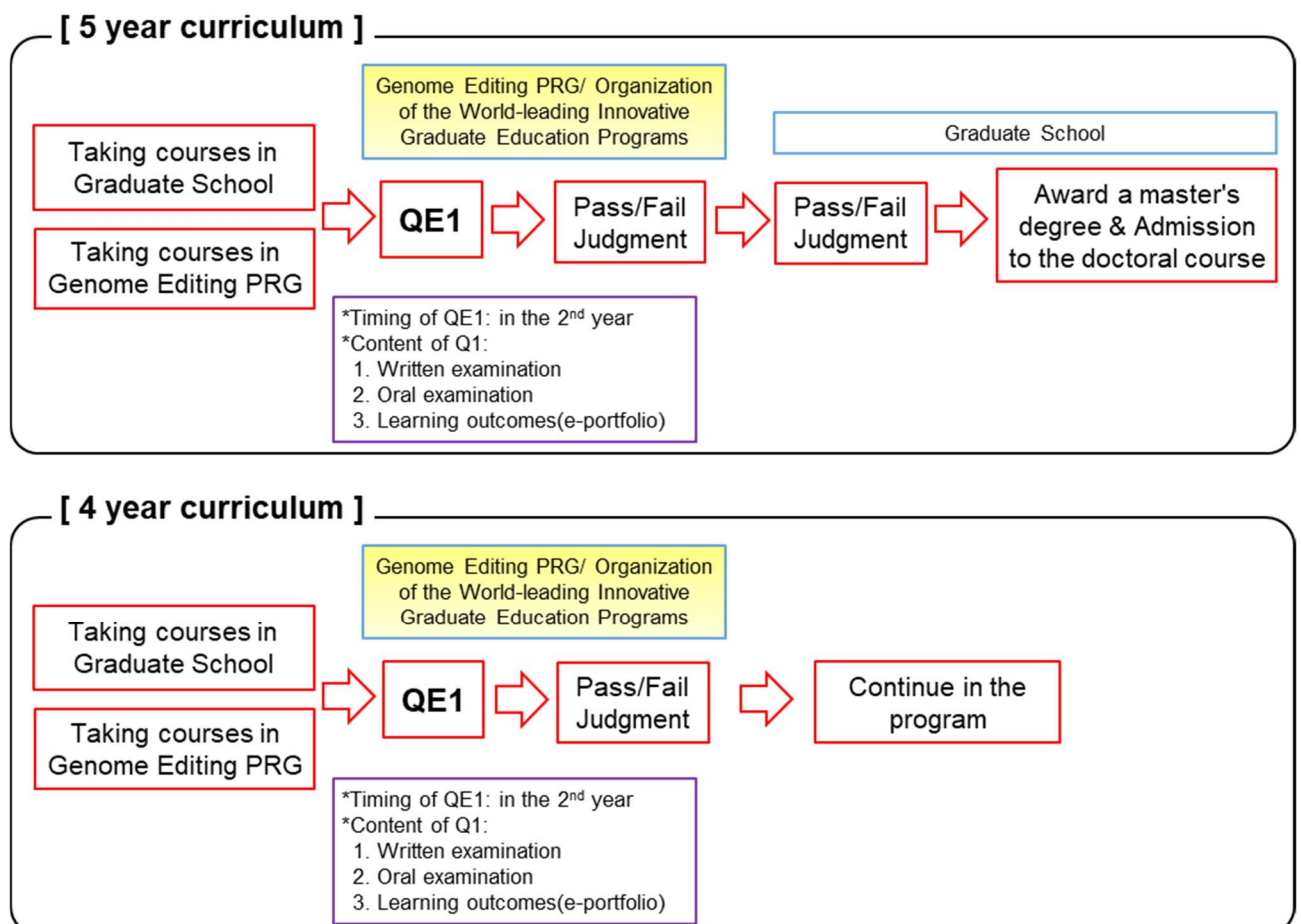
[ 5 year curriculum ]

Genome Editing PRG/ Organization of the World-leading Innovative Graduate Education Programs

Graduate School

Taking courses in Graduate School

Taking courses in Genome Editing PRG

QE1

Pass/Fail Judgment

Pass/Fail Judgment

Award a master's degree & Admission to the doctoral course

*Timing of QE1: in the 2$^{nd}$ year
*Content of Q1:
1. Written examination
2. Oral examination
3. Learning outcomes(e-portfolio)

[ 4 year curriculum ]

Genome Editing PRG/ Organization of the World-leading Innovative Graduate Education Programs

Taking courses in Graduate School

Taking courses in Genome Editing PRG

QE1

Pass/Fail Judgment

Continue in the program

*Timing of QE1: in the 2$^{nd}$ year
*Content of Q1:
1. Written examination
2. Oral examination
3. Learning outcomes(e-portfolio)